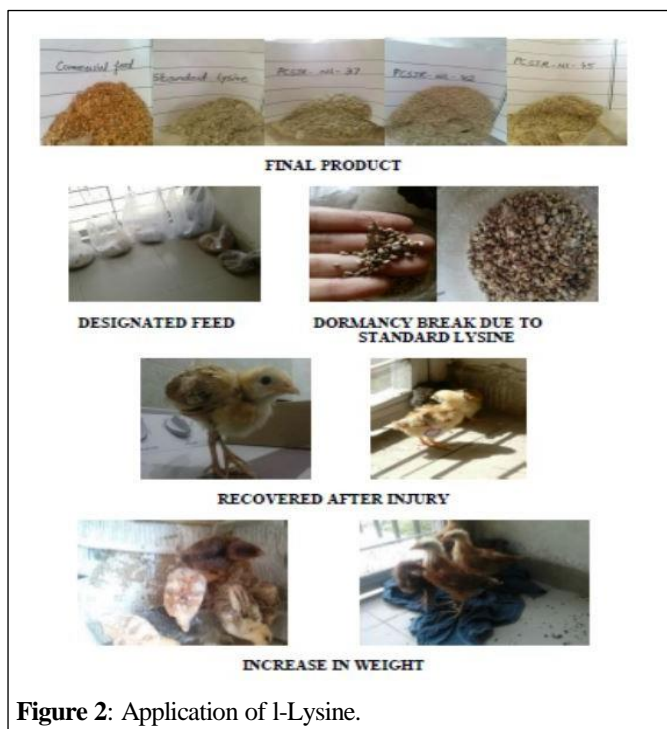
Commercial feed
Standard Lysine
PCSIR - NL - 37
PCSIR - NL - 42
PCSIR - NL - 55

FINAL PRODUCT

DESIGNATED FEED

DORMANCY BREAK DUE TO STANDARD LYSINE

RECOVERED AFTER INJURY

INCREASE IN WEIGHT

**Figure 2**: Application of l-Lysine.